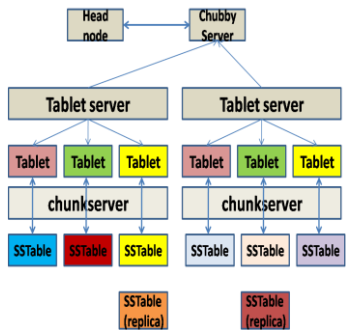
Head node

Chubby Server

Tablet server

Tablet server

Tablet

Tablet

Tablet

Tablet

Tablet

Tablet

chunkserver

chunkserver

SSTable

SSTable

SSTable

SSTable

SSTable

SSTable

SSTable (replica)

SSTable (replica)